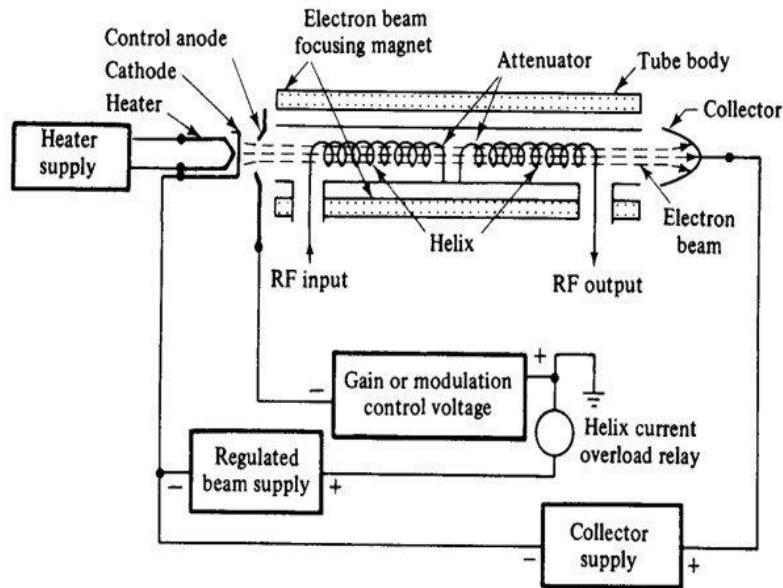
Electron beam focusing magnet
Control anode
Cathode
Heater
Attenuator
Tube body
Collector
Heater supply
Helix
Electron beam
RF input
RF output
+
−
Gain or modulation control voltage
Helix current overload relay
Regulated beam supply
−
+
Collector supply
−
+